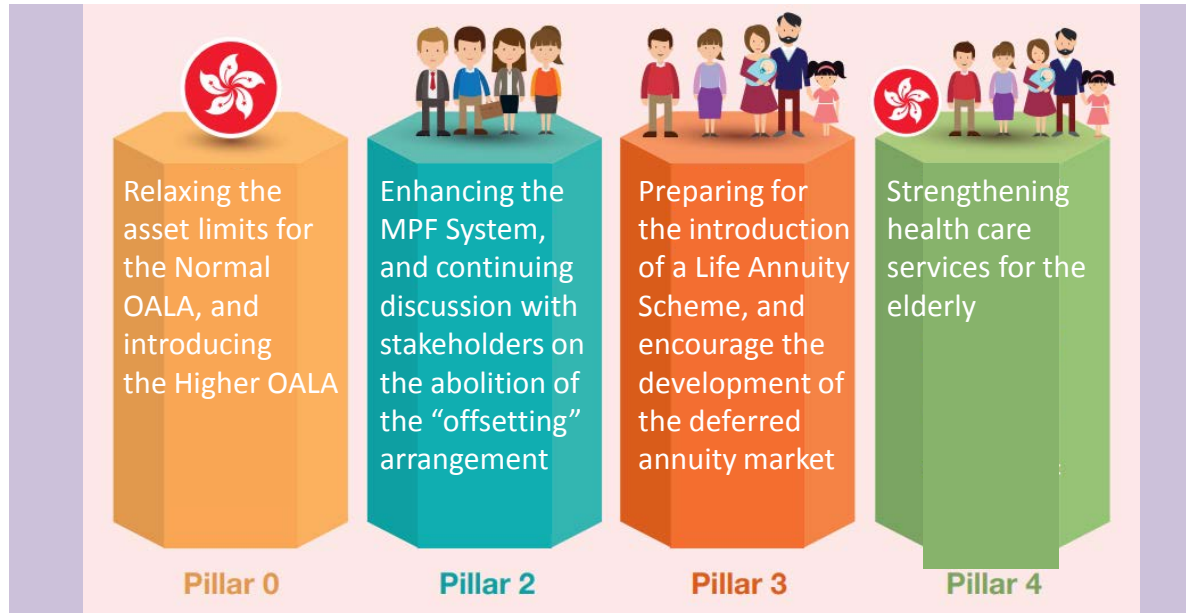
Relaxing the asset limits for the Normal OALA, and introducing the Higher OALA

Pillar 0

Enhancing the MPF System, and continuing discussion with stakeholders on the abolition of the “offsetting” arrangement

Pillar 2

Preparing for the introduction of a Life Annuity Scheme, and encourage the development of the deferred annuity market

Pillar 3

Strengthening health care services for the elderly

Pillar 4